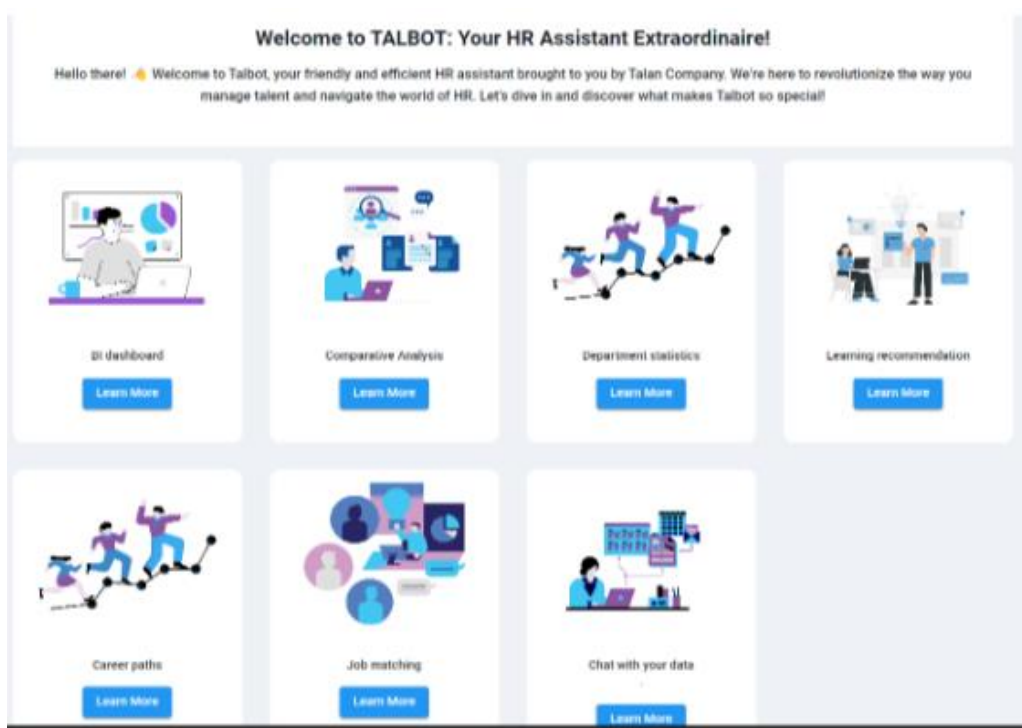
Welcome to TALBOT: Your HR Assistant Extraordinaire!

Hello there! 👋 Welcome to Talbot, your friendly and efficient HR assistant brought to you by Talan Company. We're here to revolutionize the way you manage talent and navigate the world of HR. Let's dive in and discover what makes Talbot so special!

BI dashboard

Learn More

Comparative Analysis

Learn More

Department statistics

Learn More

Learning recommendation

Learn More

Career paths

Learn More

Job matching

Learn More

Chat with your data

Learn More